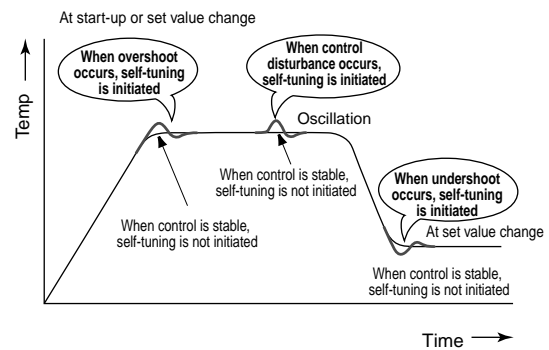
At start-up or set value change

Temp

When overshoot occurs, self-tuning is initiated

When control disturbance occurs, self-tuning is initiated

Oscillation

When control is stable, self-tuning is not initiated

When undershoot occurs, self-tuning is initiated

At set value change

When control is stable, self-tuning is not initiated

When control is stable, self-tuning is not initiated

Time